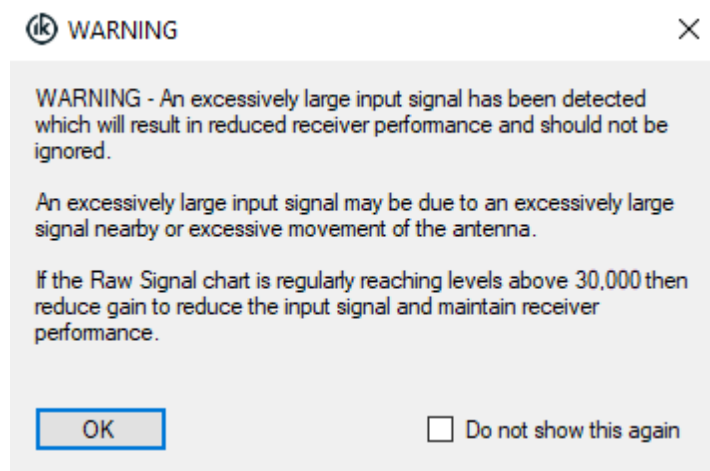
WARNING

WARNING - An excessively large input signal has been detected which will result in reduced receiver performance and should not be ignored.

An excessively large input signal may be due to an excessively large signal nearby or excessive movement of the antenna.

If the Raw Signal chart is regularly reaching levels above 30,000 then reduce gain to reduce the input signal and maintain receiver performance.

OK

Do not show this again